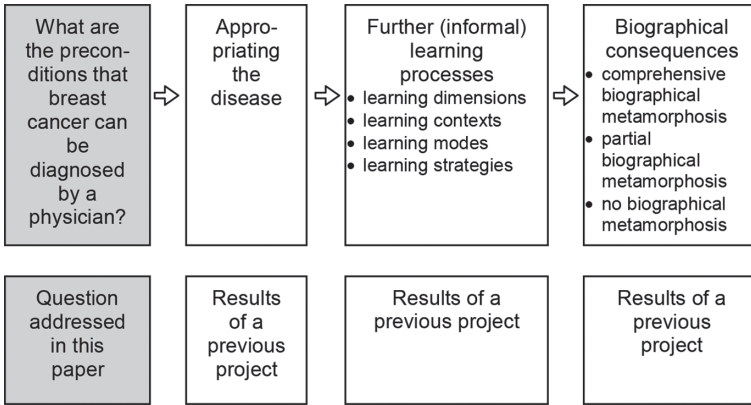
What are the preconditions that breast cancer can be diagnosed by a physician?

Appropriating the disease

Further (informal) learning processes
- learning dimensions
- learning contexts
- learning modes
- learning strategies

Biographical consequences
- comprehensive biographical metamorphosis
- partial biographical metamorphosis
- no biographical metamorphosis

Question addressed in this paper

Results of a previous project

Results of a previous project

Results of a previous project